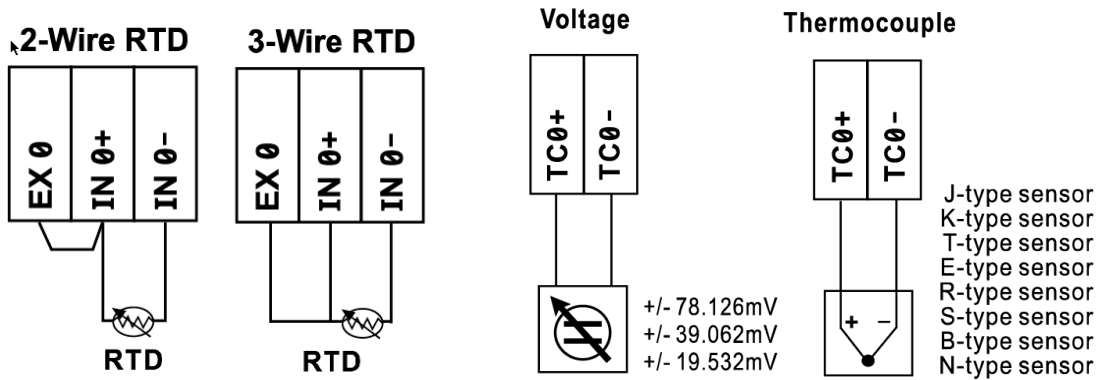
2-Wire RTD

EX 0
IN 0+
IN 0-

RTD

3-Wire RTD

EX 0
IN 0+
IN 0-

RTD

Voltage

TC0+
TC0-

+/- 78.126mV
+/- 39.062mV
+/- 19.532mV

Thermocouple

TC0+
TC0-

+ –

J-type sensor
K-type sensor
T-type sensor
E-type sensor
R-type sensor
S-type sensor
B-type sensor
N-type sensor